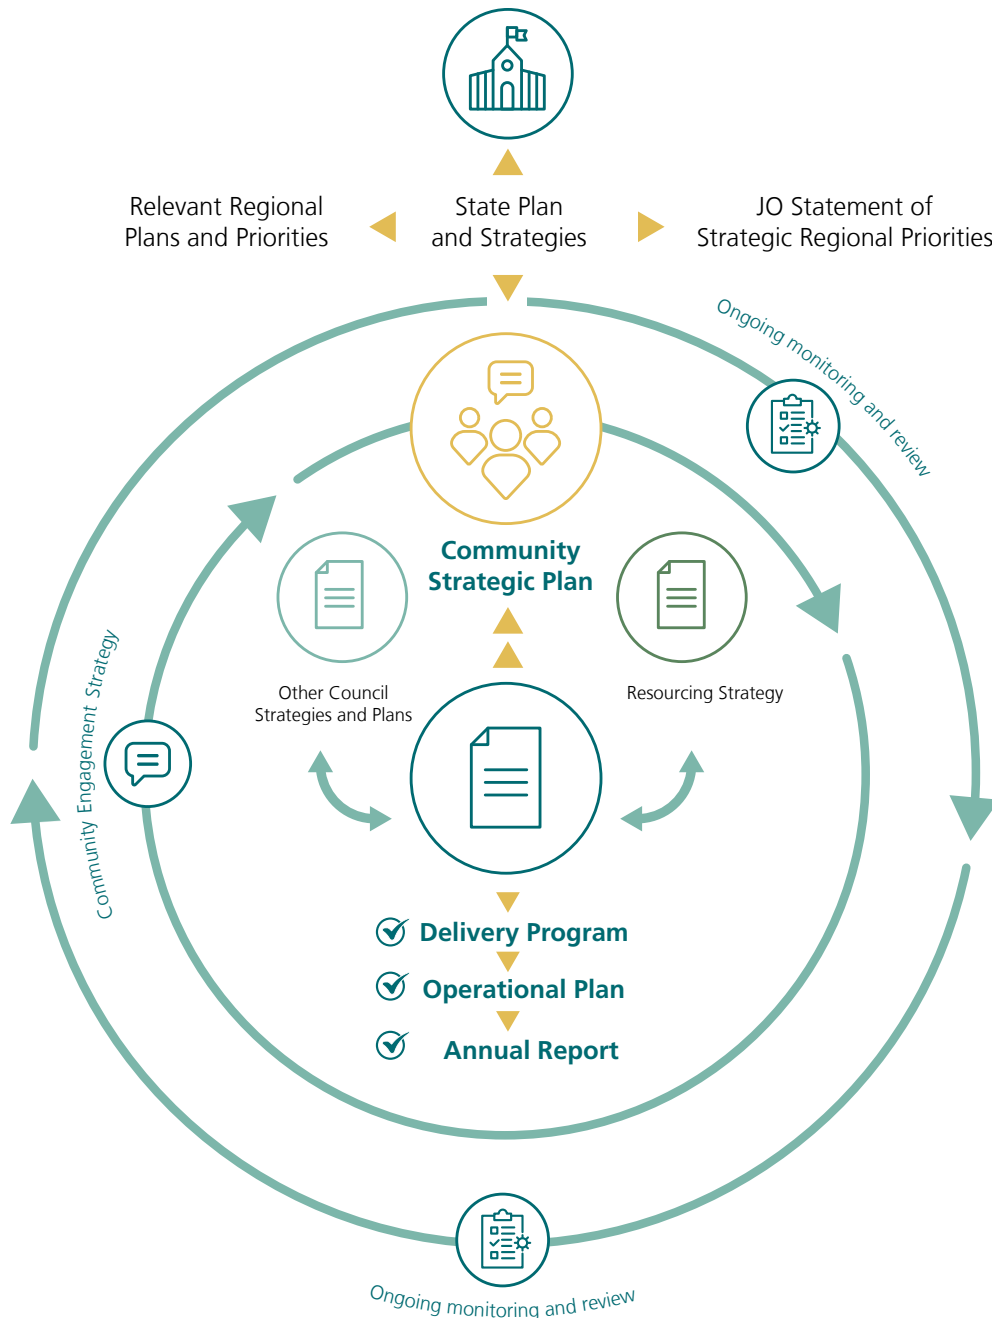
Relevant Regional Plans and Priorities

State Plan and Strategies

JO Statement of Strategic Regional Priorities

Ongoing monitoring and review

Community Strategic Plan

Other Council Strategies and Plans

Resourcing Strategy

Community Engagement Strategy

Delivery Program

Operational Plan

Annual Report

Ongoing monitoring and review